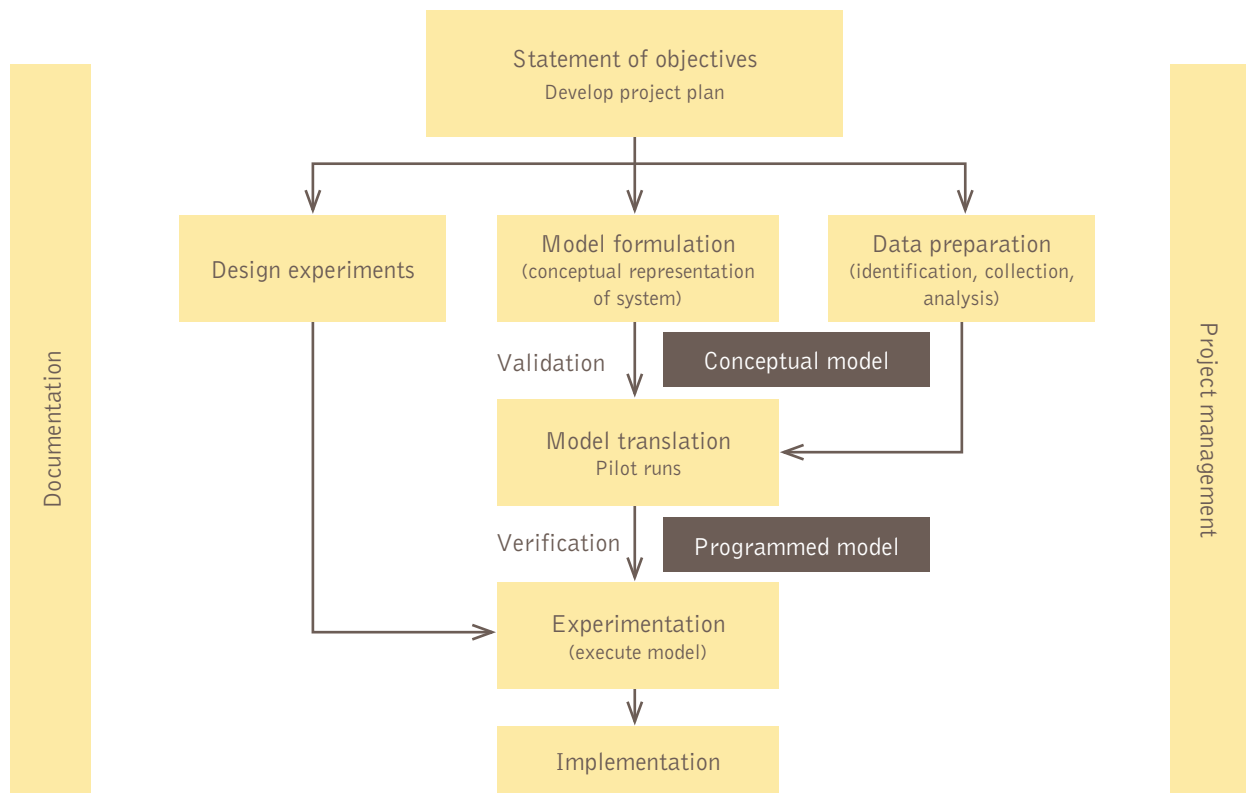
Documentation

Statement of objectives
Develop project plan

Design experiments

Model formulation
(conceptual representation of system)

Data preparation
(identification, collection, analysis)

Validation

Conceptual model

Model translation
Pilot runs

Verification

Programmed model

Experimentation
(execute model)

Implementation

Project management